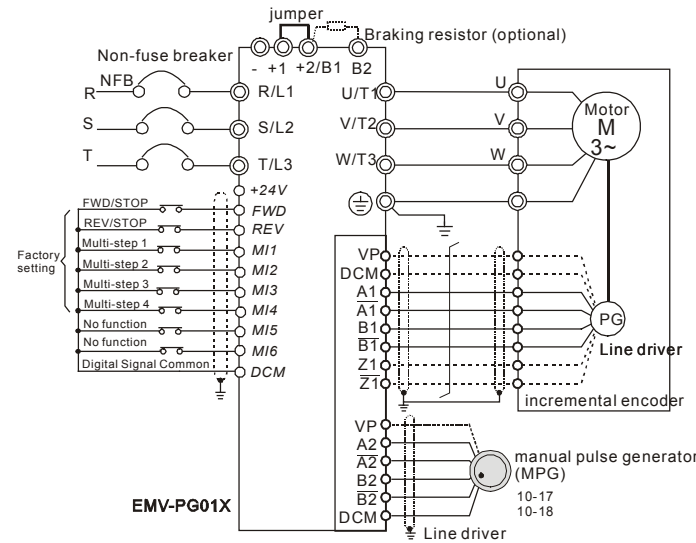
jumper
Braking resistor (optional)
Non-fuse breaker
- +1 +2/B1 B2
NFB
R
R/L1
S
S/L2
T
T/L3
U/T1
V/T2
W/T3
U
V
W
Motor
M
3~
+24V
FWD/STOP
FWD
REV/STOP
REV
Factory setting
Multi-step 1
MI1
Multi-step 2
MI2
Multi-step 3
MI3
Multi-step 4
MI4
No function
MI5
No function
MI6
Digital Signal Common
DCM
VP
DCM
A1
$\overline{A1}$
B1
$\overline{B1}$
Z1
$\overline{Z1}$
PG
Line driver
incremental encoder
VP
A2
$\overline{A2}$
B2
$\overline{B2}$
DCM
manual pulse generator (MPG)
10-17
10-18
EMV-PG01X
Line driver